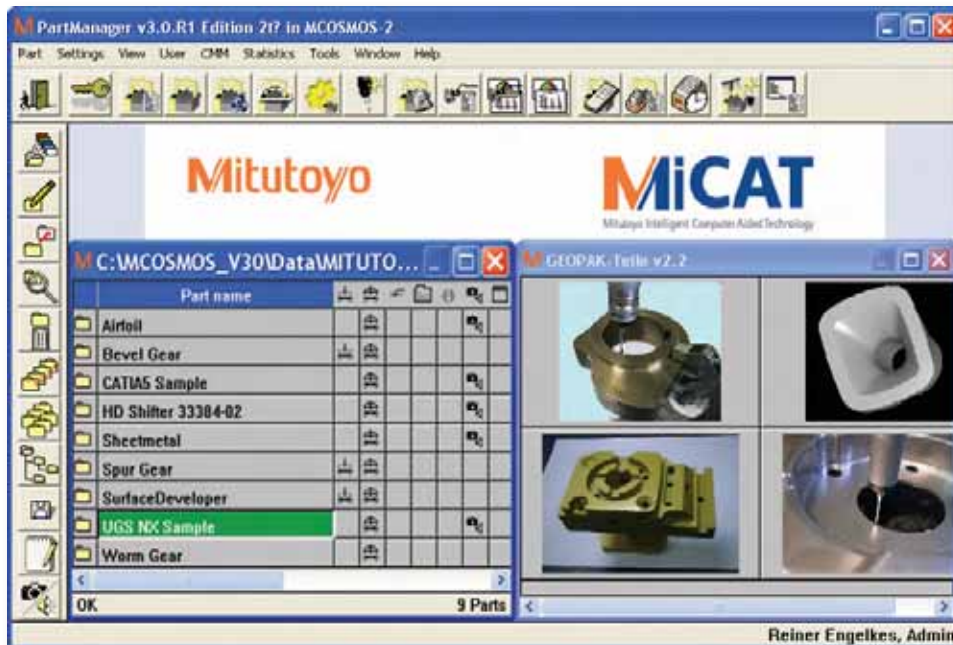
PartManager v3.0.R1 Edition 2t? in MCOSMOS-2

Part Settings View User CMM Statistics Tools Window Help

Mitutoyo

MiCAT
Mitutoyo Intelligent Computer Aided Technology

C:\MCOSMOS_V30\Data\MITUTO...

| Part name |
|---|
| Airfoil |
| Bevel Gear |
| CATIA5 Sample |
| HD Shifter 33384-02 |
| Sheetmetal |
| Spur Gear |
| SurfaceDeveloper |
| UGS NX Sample |
| Worm Gear |

OK 9 Parts

GEOPAK-Teile v2.2

Reiner Engelkes, Admin